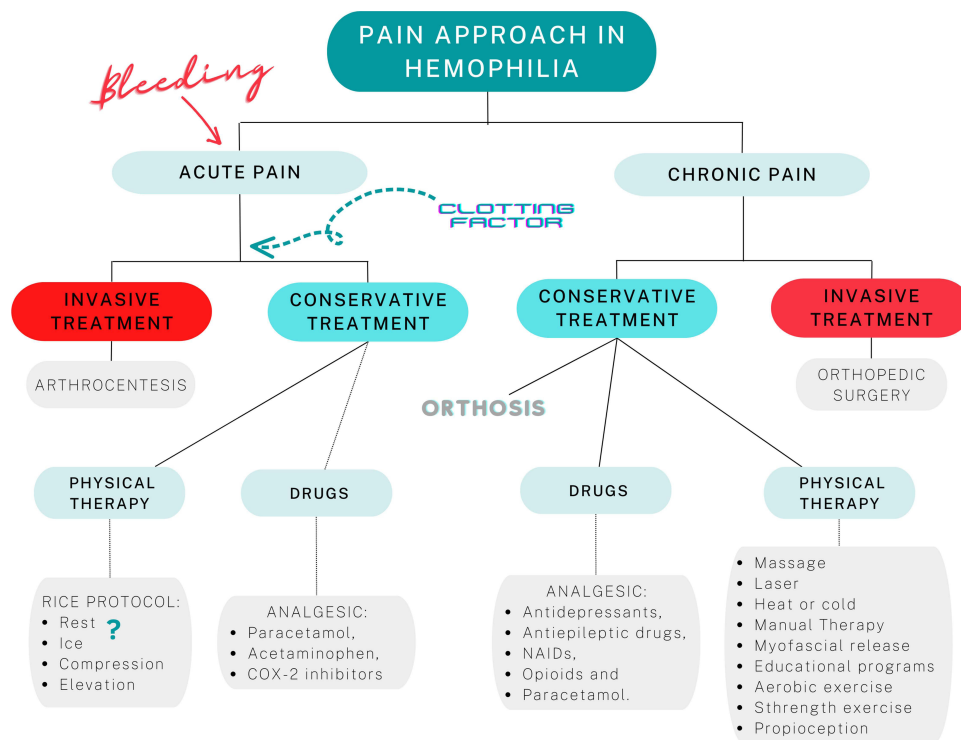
PAIN APPROACH IN HEMOPHILIA

Bleeding

ACUTE PAIN

CHRONIC PAIN

CLOTTING FACTOR

INVASIVE TREATMENT

CONSERVATIVE TREATMENT

CONSERVATIVE TREATMENT

INVASIVE TREATMENT

ARTHROCENTESIS

ORTHOPEDIC SURGERY

ORTHOSIS

PHYSICAL THERAPY

DRUGS

DRUGS

PHYSICAL THERAPY

RICE PROTOCOL:
- Rest ?
- Ice
- Compression
- Elevation

ANALGESIC:
- Paracetamol,
- Acetaminophen,
- COX-2 inhibitors

ANALGESIC:
- Antidepressants,
- Antiepileptic drugs,
- NAIDs,
- Opioids and
- Paracetamol.

- Massage
- Laser
- Heat or cold
- Manual Therapy
- Myofascial release
- Educational programs
- Aerobic exercise
- Sthrength exercise
- Propioception